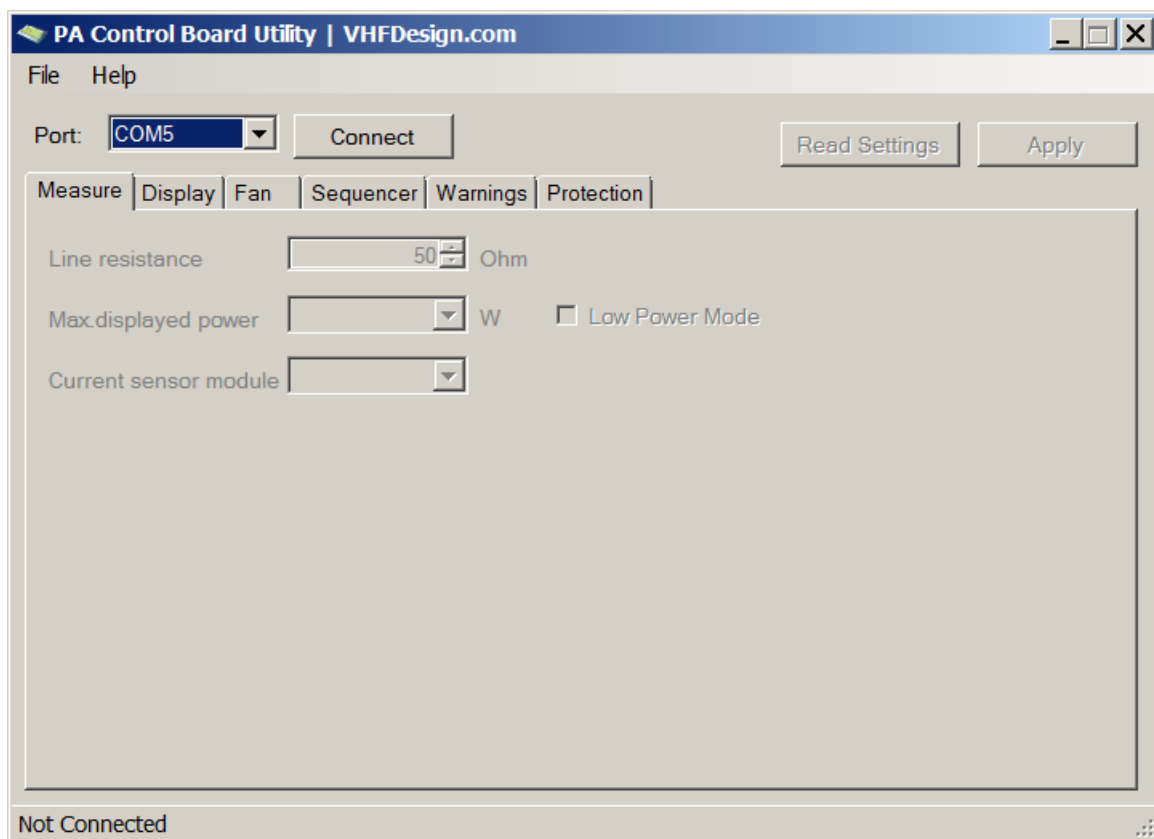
PA Control Board Utility | VHFDesign.com

File Help

Port: COM5 Connect

Read Settings Apply

Measure | Display | Fan | Sequencer | Warnings | Protection

Line resistance 50 Ohm

Max.displayed power W Low Power Mode

Current sensor module

Not Connected